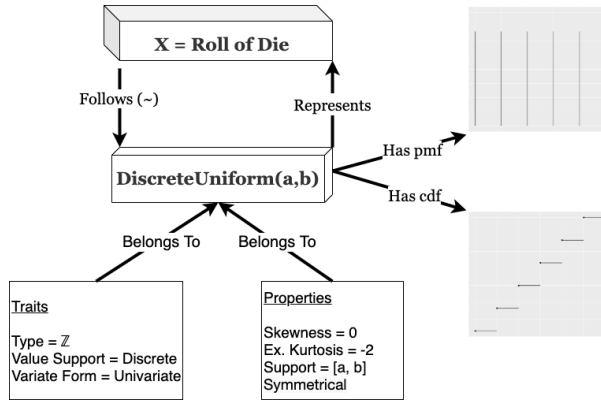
X = Roll of Die

Follows (~)

Represents

DiscreteUniform(a,b)

Has pmf

Has cdf

Belongs To

Belongs To

Traits

Type = $\mathbb{Z}$
Value Support = Discrete
Variate Form = Univariate

Properties

Skewness = 0
Ex. Kurtosis = -2
Support = [a, b]
Symmetrical